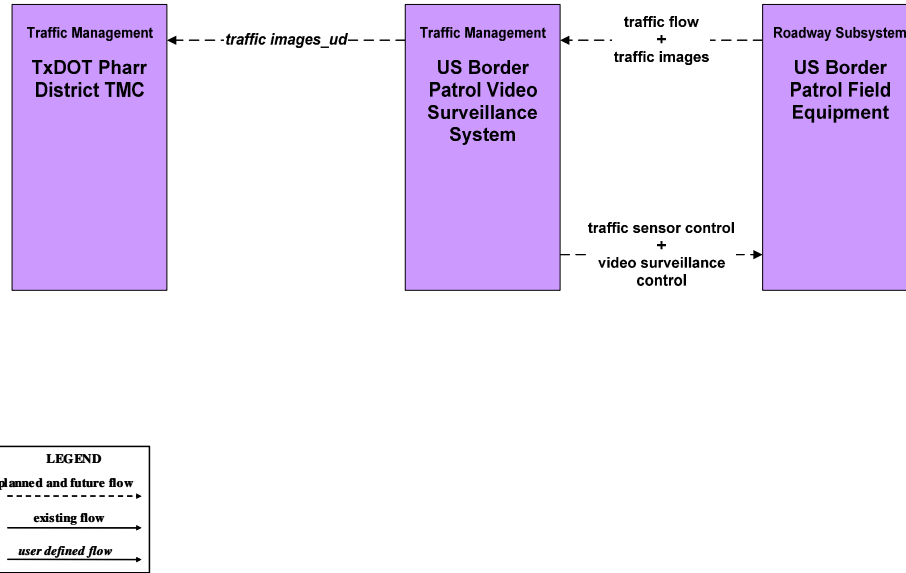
Traffic Management

TxDOT Pharr District TMC

traffic images_ud

Traffic Management

US Border Patrol Video Surveillance System

traffic flow
+
traffic images

Roadway Subsystem

US Border Patrol Field Equipment

traffic sensor control
+
video surveillance control

LEGEND

planned and future flow

existing flow

user defined flow